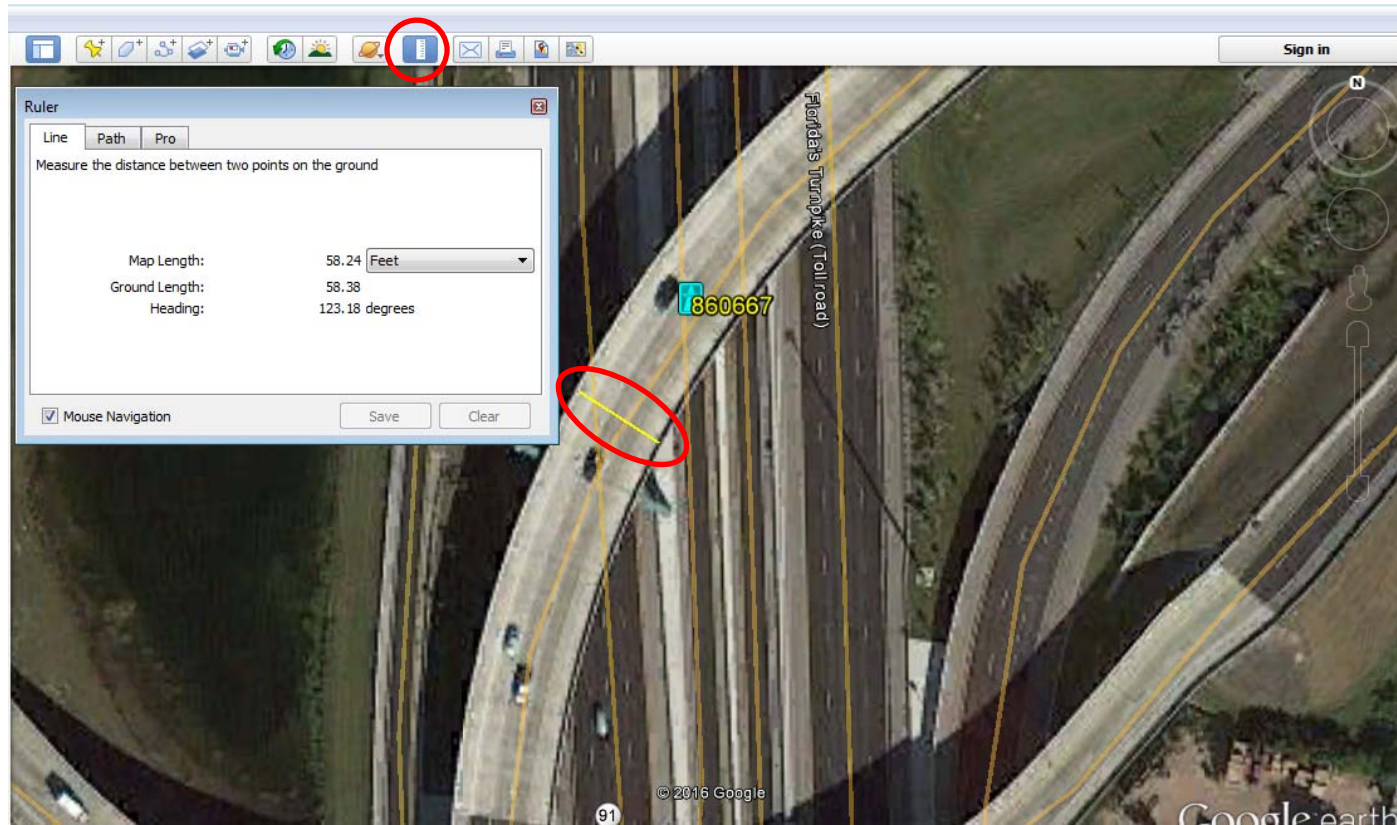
Sign in

Ruler

Line | Path | Pro

Measure the distance between two points on the ground

Map Length: 58.24 Feet

Ground Length: 58.38

Heading: 123.18 degrees

Mouse Navigation

Save

Clear

Florida's Turnpike (Toll road)

860667

N

© 2016 Google

91

Google earth